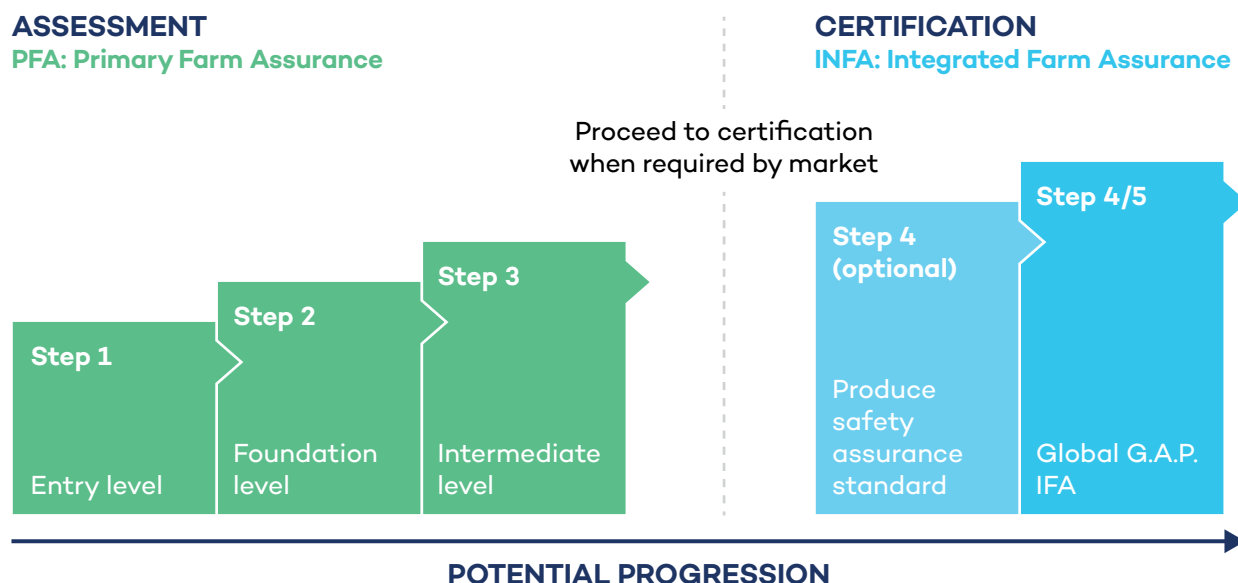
ASSESSMENT
PFA: Primary Farm Assurance

CERTIFICATION
INFA: Integrated Farm Assurance

Proceed to certification when required by market

Step 1
Entry level

Step 2
Foundation level

Step 3
Intermediate level

Step 4 (optional)
Produce safety assurance standard

Step 4/5
Global G.A.P. IFA

POTENTIAL PROGRESSION